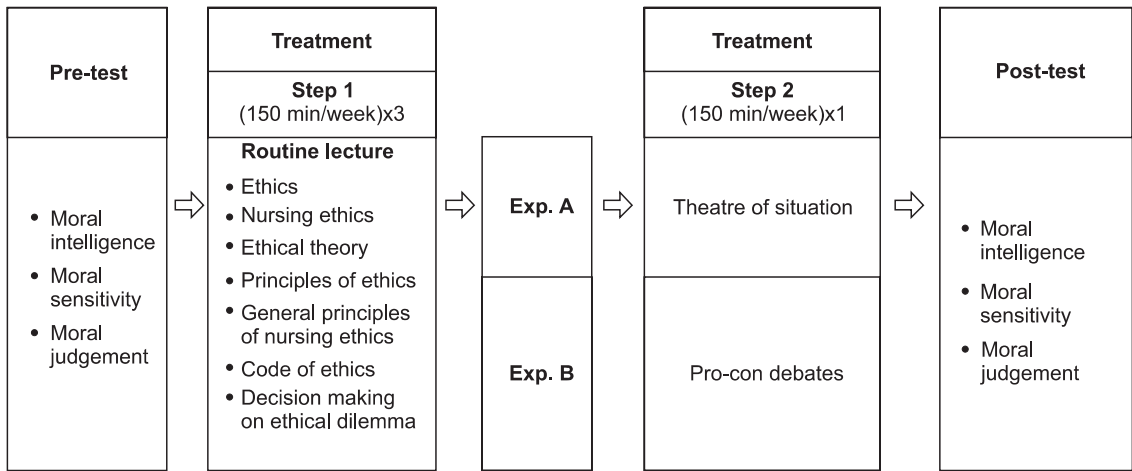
Pre-test

• Moral intelligence
• Moral sensitivity
• Moral judgement

Treatment

Step 1
(150 min/week)x3

Routine lecture
• Ethics
• Nursing ethics
• Ethical theory
• Principles of ethics
• General principles of nursing ethics
• Code of ethics
• Decision making on ethical dilemma

Exp. A

Exp. B

Treatment

Step 2
(150 min/week)x1

Theatre of situation

Pro-con debates

Post-test

• Moral intelligence
• Moral sensitivity
• Moral judgement